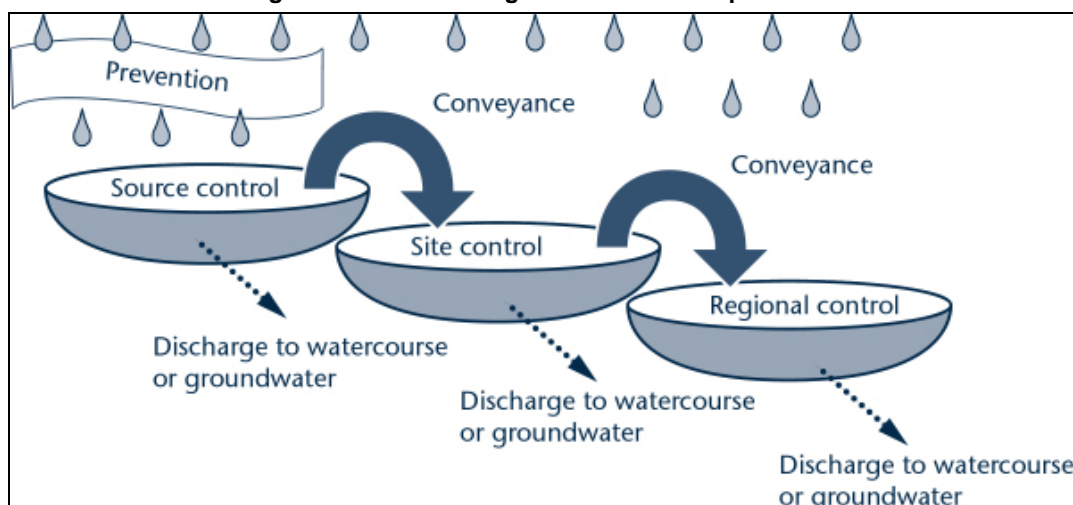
Prevention

Conveyance

Conveyance

Source control

Site control

Regional control

Discharge to watercourse or groundwater

Discharge to watercourse or groundwater

Discharge to watercourse or groundwater